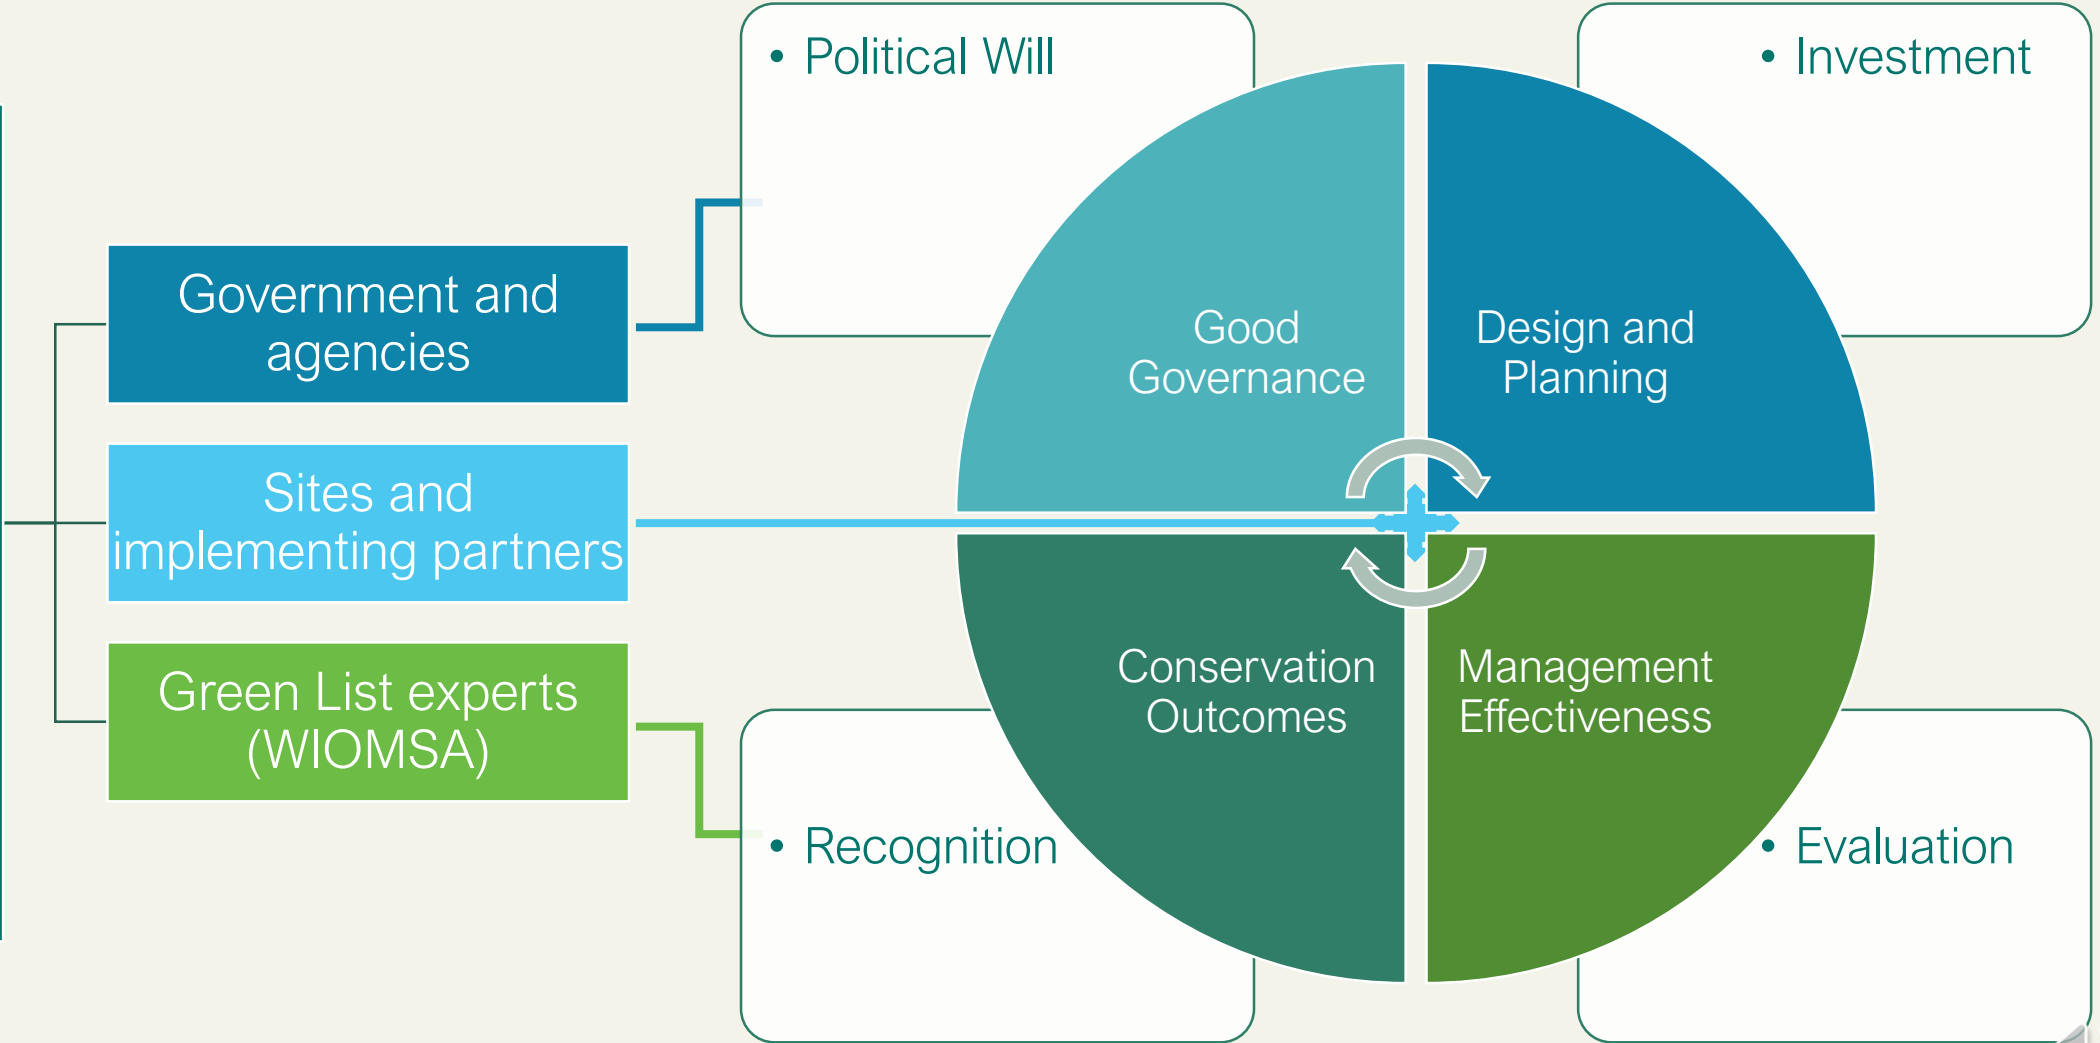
Government and agencies

Sites and implementing partners

Green List experts (WIOMSA)

• Political Will

• Investment

Good Governance

Design and Planning

Conservation Outcomes

Management Effectiveness

• Recognition

• Evaluation